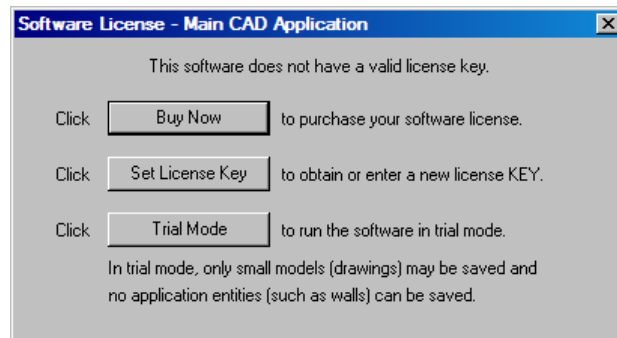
Software License - Main CAD Application

This software does not have a valid license key.

Click Buy Now to purchase your software license.

Click Set License Key to obtain or enter a new license KEY.

Click Trial Mode to run the software in trial mode.

In trial mode, only small models (drawings) may be saved and no application entities (such as walls) can be saved.